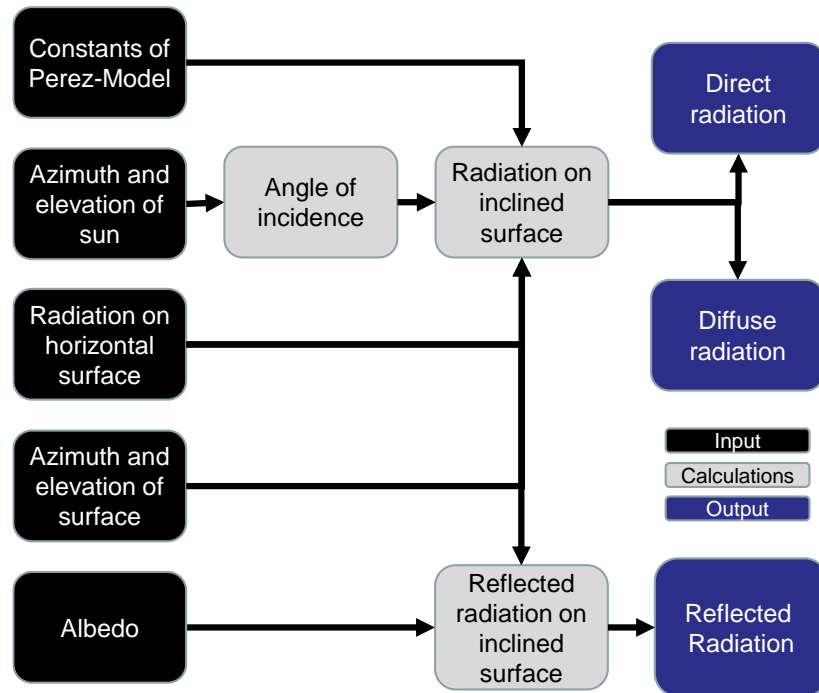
Constants of Perez-Model

Azimuth and elevation of sun

Angle of incidence

Radiation on inclined surface

Direct radiation

Diffuse radiation

Radiation on horizontal surface

Azimuth and elevation of surface

Input

Calculations

Output

Albedo

Reflected radiation on inclined surface

Reflected Radiation